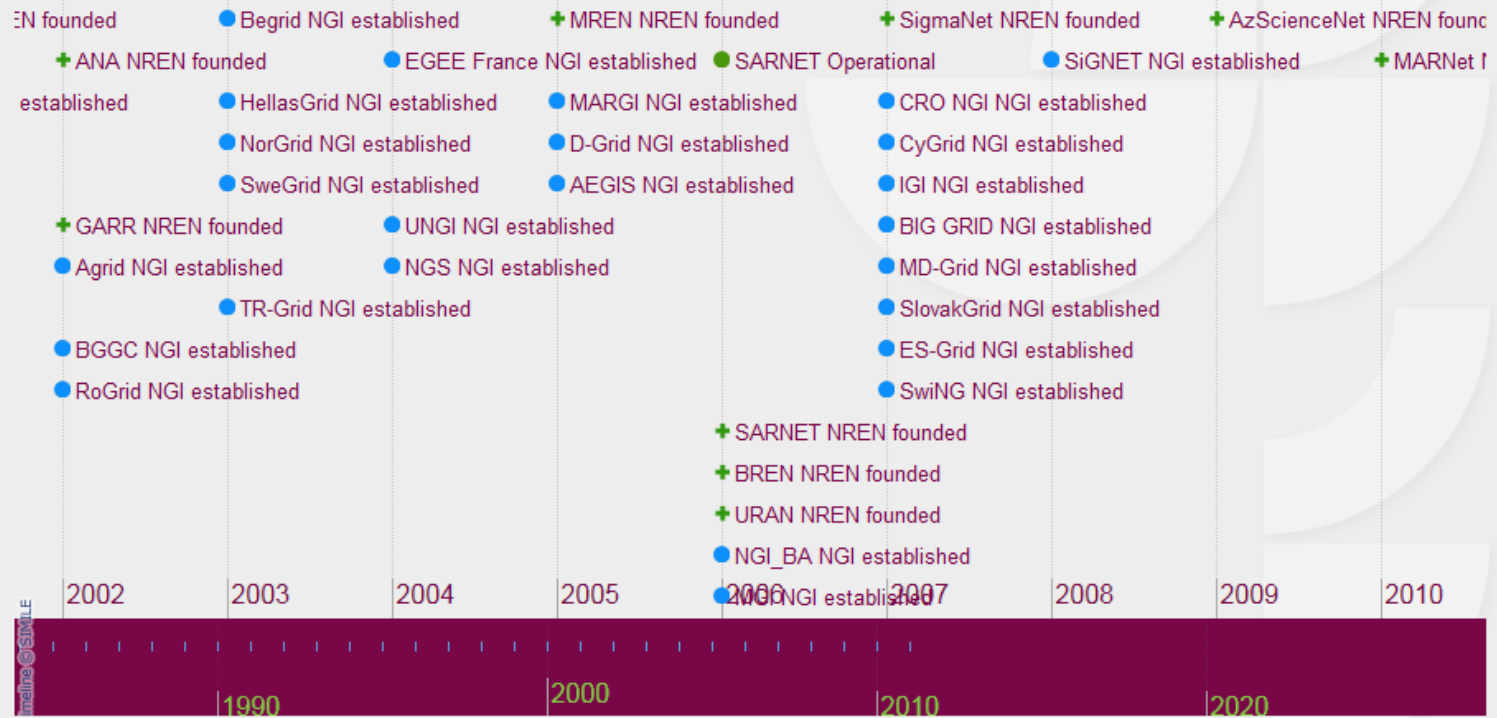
EN founded
Begrid NGI established
MREN NREN founded
SigmaNet NREN founded
AzScienceNet NREN founc
ANA NREN founded
EGEE France NGI established
SARNET Operational
SiGNET NGI established
MARNet N
established
HellasGrid NGI established
MARGI NGI established
CRO NGI NGI established
NorGrid NGI established
D-Grid NGI established
CyGrid NGI established
SweGrid NGI established
AEGIS NGI established
IGI NGI established
GARR NREN founded
UNGI NGI established
BIG GRID NGI established
Agrid NGI established
NGS NGI established
MD-Grid NGI established
TR-Grid NGI established
SlovakGrid NGI established
BGGC NGI established
ES-Grid NGI established
RoGrid NGI established
SwiNG NGI established
SARNET NREN founded
BREN NREN founded
URAN NREN founded
NGI_BA NGI established
2002
2003
2004
2005
2006
MGI NGI established
2007
2008
2009
2010
Timeline © SIMILE
1990
2000
2010
2020